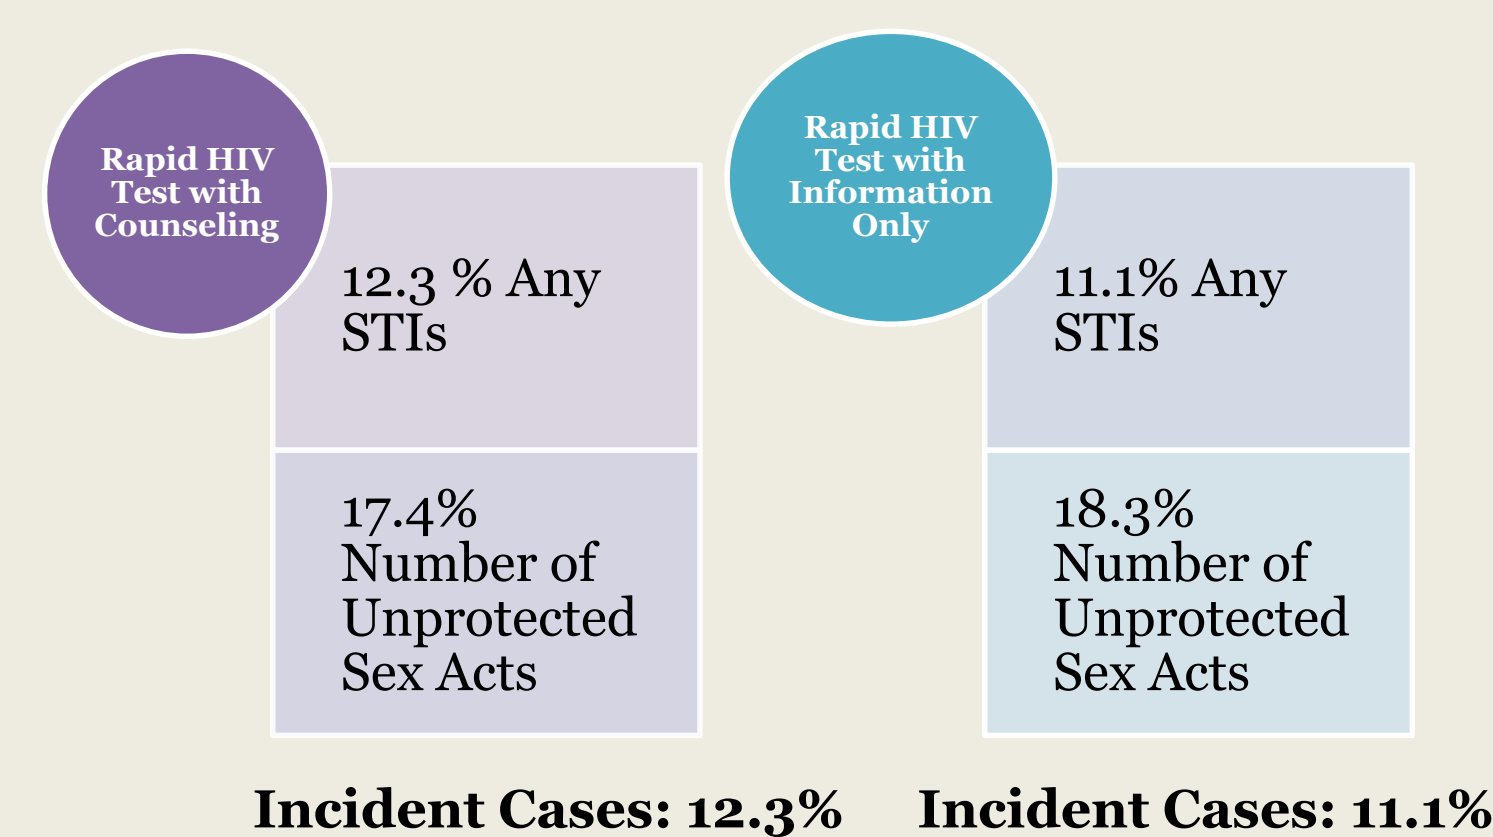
Rapid HIV Test with Counseling

12.3 % Any STIs

17.4% Number of Unprotected Sex Acts

Rapid HIV Test with Information Only

11.1% Any STIs

18.3% Number of Unprotected Sex Acts

Incident Cases: 12.3%

Incident Cases: 11.1%